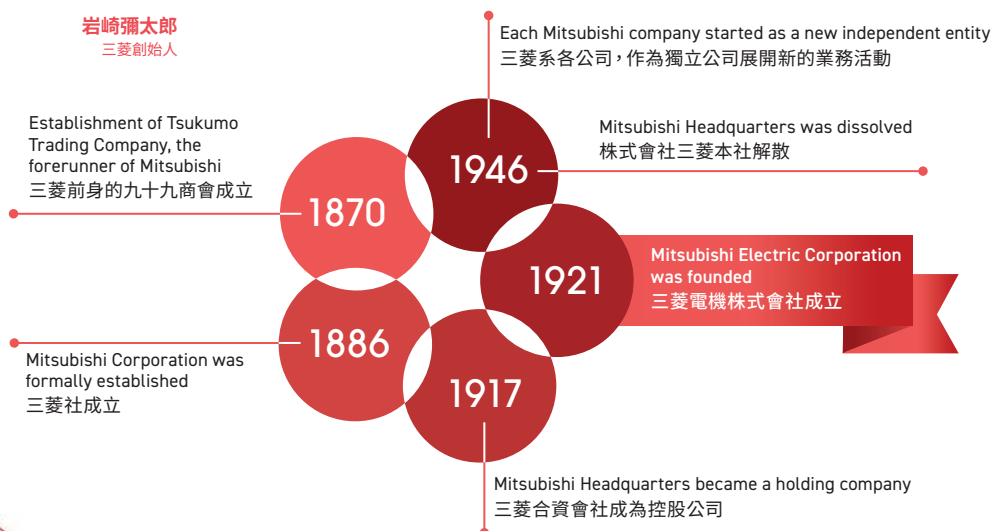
岩崎彌太郎
三菱創始人

Each Mitsubishi company started as a new independent entity
三菱系各公司，作為獨立公司展開新的業務活動

Establishment of Tsukumo Trading Company, the forerunner of Mitsubishi
三菱前身的九十九商會成立

Mitsubishi Headquarters was dissolved
株式會社三菱本社解散

1946

1870

1921

Mitsubishi Electric Corporation was founded
三菱電機株式會社成立

1886

Mitsubishi Corporation was formally established
三菱社成立

1917

Mitsubishi Headquarters became a holding company
三菱合資會社成為控股公司